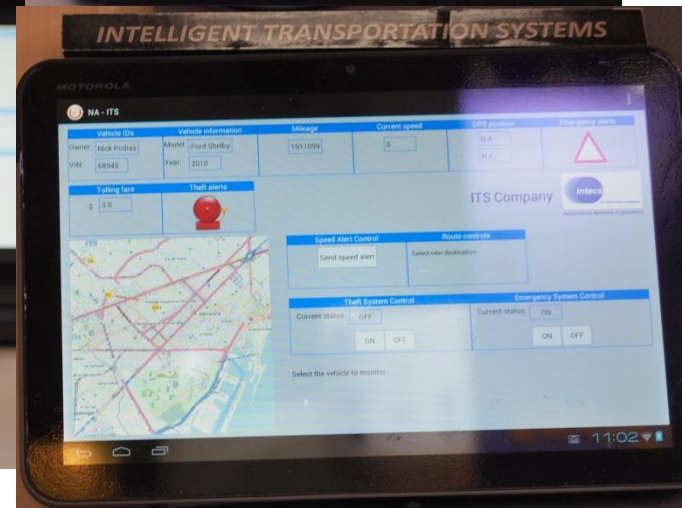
INTELLIGENT TRANSPORTATION SYSTEMS

MOTOROLA

NA - ITS

| Vehicle IDs | Vehicle information | Mileage | Current speed | GPS position | Emergency alerts |
|---|---|---|---|---|---|
| Owner: Nick Podies VIN: 68945 | Model: Ford Shelby Year: 2010 | 1911099 | 0 | N.A. N.A. | |

| Tolling fare | Theft alerts |
|---|---|
| $ 0.0 | |

ITS Company

intecs

Automotive Network Application

| Speed Alert Control | Route controls |
|---|---|
| Send speed alert | Select new destination |

| Theft System Control | Emergency System Control |
|---|---|
| Current status: OFF | Current status: ON |
| ON OFF | ON OFF |

Select the vehicle to monitor:

A

11:02